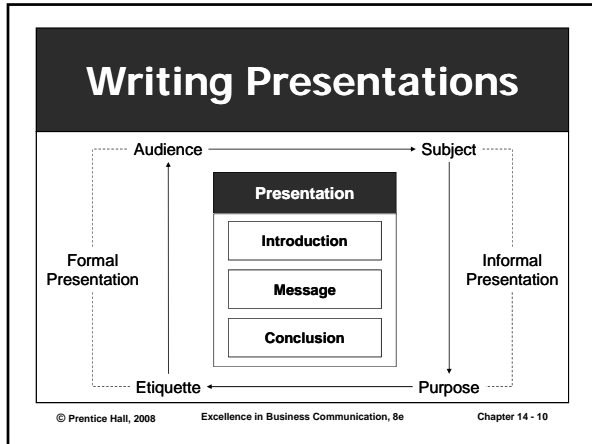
Writing Presentations

Audience

Subject

Presentation

Introduction

Message

Conclusion

Formal Presentation

Informal Presentation

Etiquette

Purpose

© Prentice Hall, 2008

Excellence in Business Communication, 8e

Chapter 14 - 10